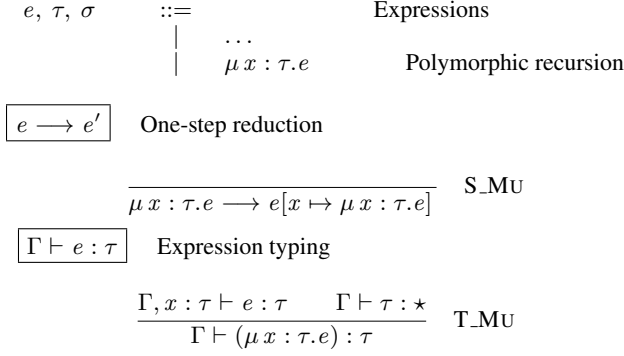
$e,\ \tau,\ \sigma$ ::= Expressions
| $\ldots$
| $\mu\, x : \tau . e$ Polymorphic recursion

$\boxed{e \longrightarrow e'}$ One-step reduction

$\overline{\mu\, x : \tau . e \longrightarrow e[x \mapsto \mu\, x : \tau . e]}$ S_MU

$\boxed{\Gamma \vdash e : \tau}$ Expression typing

$\frac{\Gamma, x : \tau \vdash e : \tau \qquad \Gamma \vdash \tau : \star}{\Gamma \vdash (\mu\, x : \tau . e) : \tau}$ T_MU